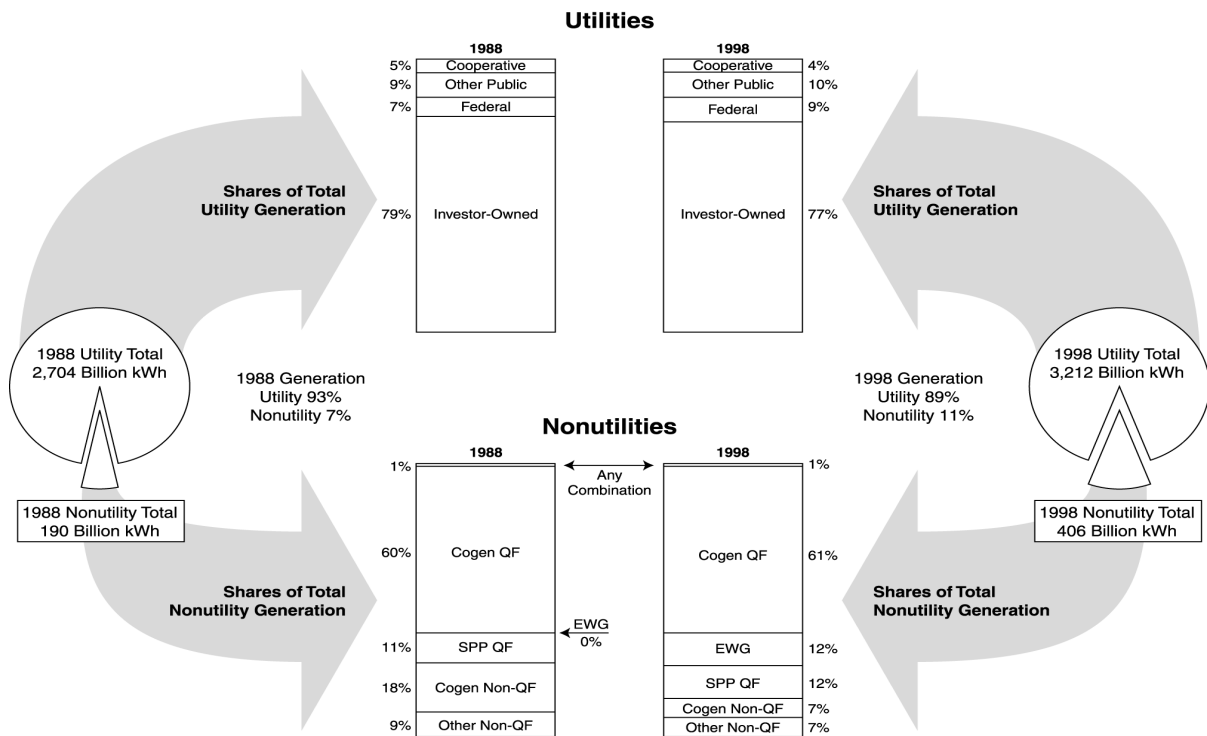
Utilities

1988
5% Cooperative
9% Other Public
7% Federal
79% Investor-Owned

1998
Cooperative 4%
Other Public 10%
Federal 9%
Investor-Owned 77%

Shares of Total Utility Generation

Shares of Total Utility Generation

1988 Utility Total 2,704 Billion kWh

1988 Nonutility Total 190 Billion kWh

1988 Generation Utility 93% Nonutility 7%

1998 Generation Utility 89% Nonutility 11%

1998 Utility Total 3,212 Billion kWh

1998 Nonutility Total 406 Billion kWh

Nonutilities

1988
1%
60% Cogen QF
11% SPP QF
18% Cogen Non-QF
9% Other Non-QF

Any Combination

EWG 0%

1998
1%
Cogen QF 61%
EWG 12%
SPP QF 12%
Cogen Non-QF 7%
Other Non-QF 7%

Shares of Total Nonutility Generation

Shares of Total Nonutility Generation